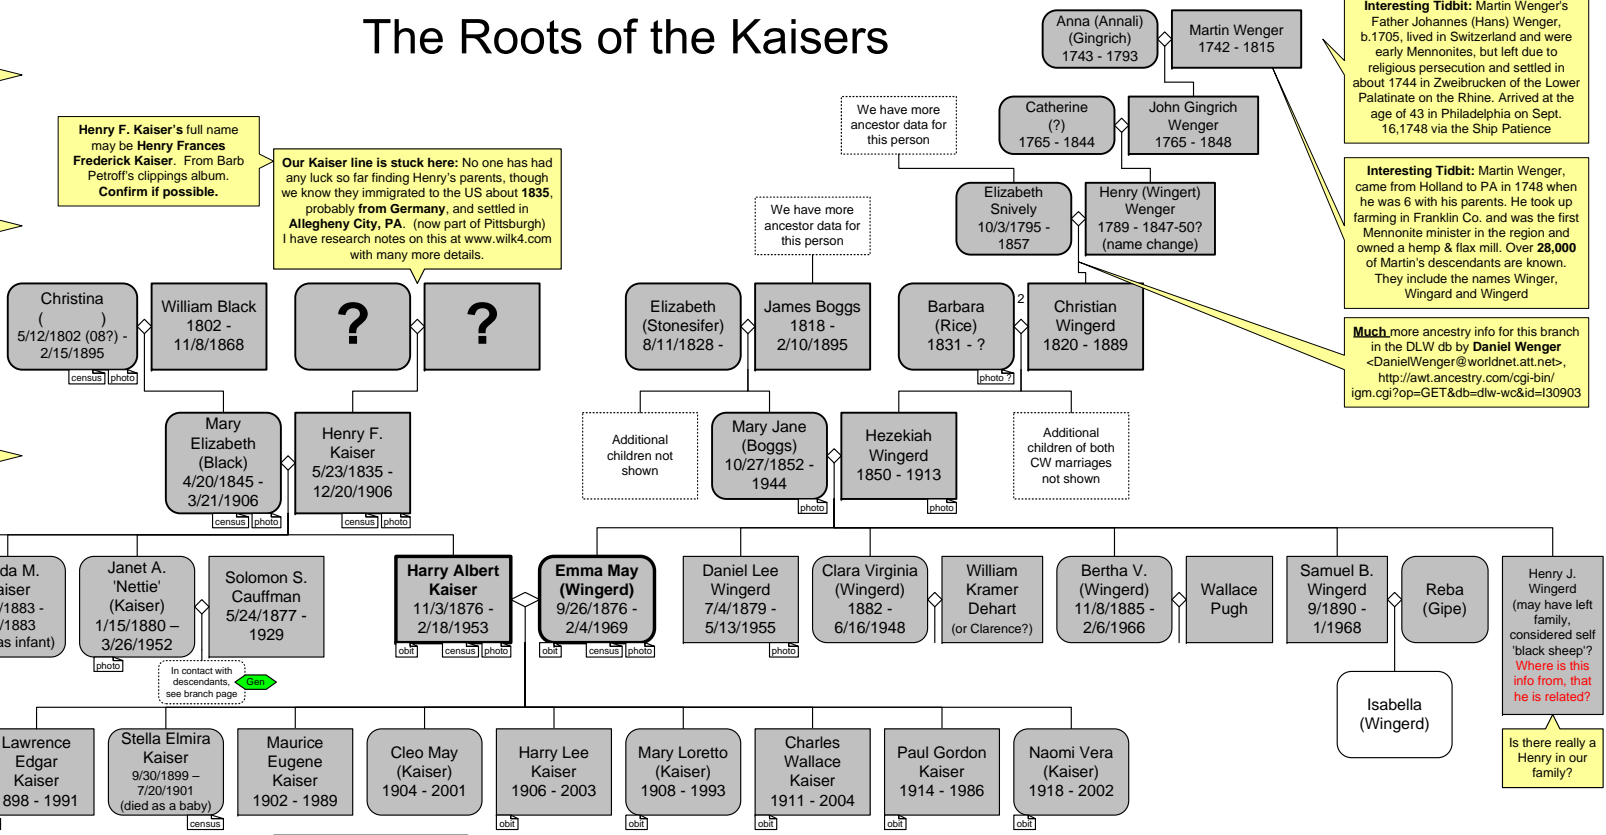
The Roots of the Kaisers

Anna (Annali) (Gingrich) 1743 - 1793

Martin Wenger 1742 - 1815

Interesting Tidbit: Martin Wenger's Father Johannes (Hans) Wenger, b.1705, lived in Switzerland and were early Mennonites, but left due to religious persecution and settled in about 1744 in Zweibrucken of the Lower Palatinate on the Rhine. Arrived at the age of 43 in Philadelphia on Sept. 16,1748 via the Ship Patience

We have more ancestor data for this person

Catherine (?) 1765 - 1844

John Gingrich Wenger 1765 - 1848

Interesting Tidbit: Martin Wenger, came from Holland to PA in 1748 when he was 6 with his parents. He took up farming in Franklin Co. and was the first Mennonite minister in the region and owned a hemp & flax mill. Over 28,000 of Martin's descendants are known. They include the names Winger, Wingard and Wingerd

Henry F. Kaiser's full name may be Henry Frances Frederick Kaiser. From Barb Petroff's clippings album. Confirm if possible.

Our Kaiser line is stuck here: No one has had any luck so far finding Henry's parents, though we know they immigrated to the US about 1835, probably from Germany, and settled in Allegheny City, PA. (now part of Pittsburgh) I have research notes on this at www.wilk4.com with many more details.

We have more ancestor data for this person

Elizabeth Snively 10/3/1795 - 1857

Henry (Wingert) Wenger 1789 - 1847-50? (name change)

Christina ( ) 5/12/1802 (08?) - 2/15/1895
census photo

William Black 1802 - 11/8/1868

?

?

Elizabeth (Stonesifer) 8/11/1828 -

James Boggs 1818 - 2/10/1895

Barbara (Rice) 1831 - ?
photo ?

2

Christian Wingerd 1820 - 1889

Much more ancestry info for this branch in the DLW db by Daniel Wenger <DanielWenger@worldnet.att.net>, http://awt.ancestry.com/cgi-bin/igm.cgi?op=GET&db=dlw-wc&id=I30903

Mary Elizabeth (Black) 4/20/1845 - 3/21/1906
census photo

Henry F. Kaiser 5/23/1835 - 12/20/1906
census photo

Additional children not shown

Mary Jane (Boggs) 10/27/1852 - 1944
photo

Hezekiah Wingerd 1850 - 1913
photo

Additional children of both CW marriages not shown

da M. aiser /1883 - /1883 as infant)

Janet A. 'Nettie' (Kaiser) 1/15/1880 – 3/26/1952
photo

Solomon S. Cauffman 5/24/1877 - 1929

In contact with descendants, see branch page
Gen

Harry Albert Kaiser 11/3/1876 - 2/18/1953
obit census photo

Emma May (Wingerd) 9/26/1876 - 2/4/1969
obit census photo

Daniel Lee Wingerd 7/4/1879 - 5/13/1955
photo

Clara Virginia (Wingerd) 1882 - 6/16/1948

William Kramer Dehart (or Clarence?)

Bertha V. (Wingerd) 11/8/1885 - 2/6/1966

Wallace Pugh

Samuel B. Wingerd 9/1890 - 1/1968

Reba (Gipe)

Henry J. Wingerd (may have left family, considered self 'black sheep'? Where is this info from, that he is related?

Isabella (Wingerd)

Is there really a Henry in our family?

Lawrence Edgar Kaiser 898 - 1991

Stella Elmira Kaiser 9/30/1899 – 7/20/1901 (died as a baby)
census

Maurice Eugene Kaiser 1902 - 1989

Cleo May (Kaiser) 1904 - 2001

Harry Lee Kaiser 1906 - 2003
obit

Mary Loretto (Kaiser) 1908 - 1993
obit

Charles Wallace Kaiser 1911 - 2004
obit

Paul Gordon Kaiser 1914 - 1986
obit

Naomi Vera (Kaiser) 1918 - 2002
obit